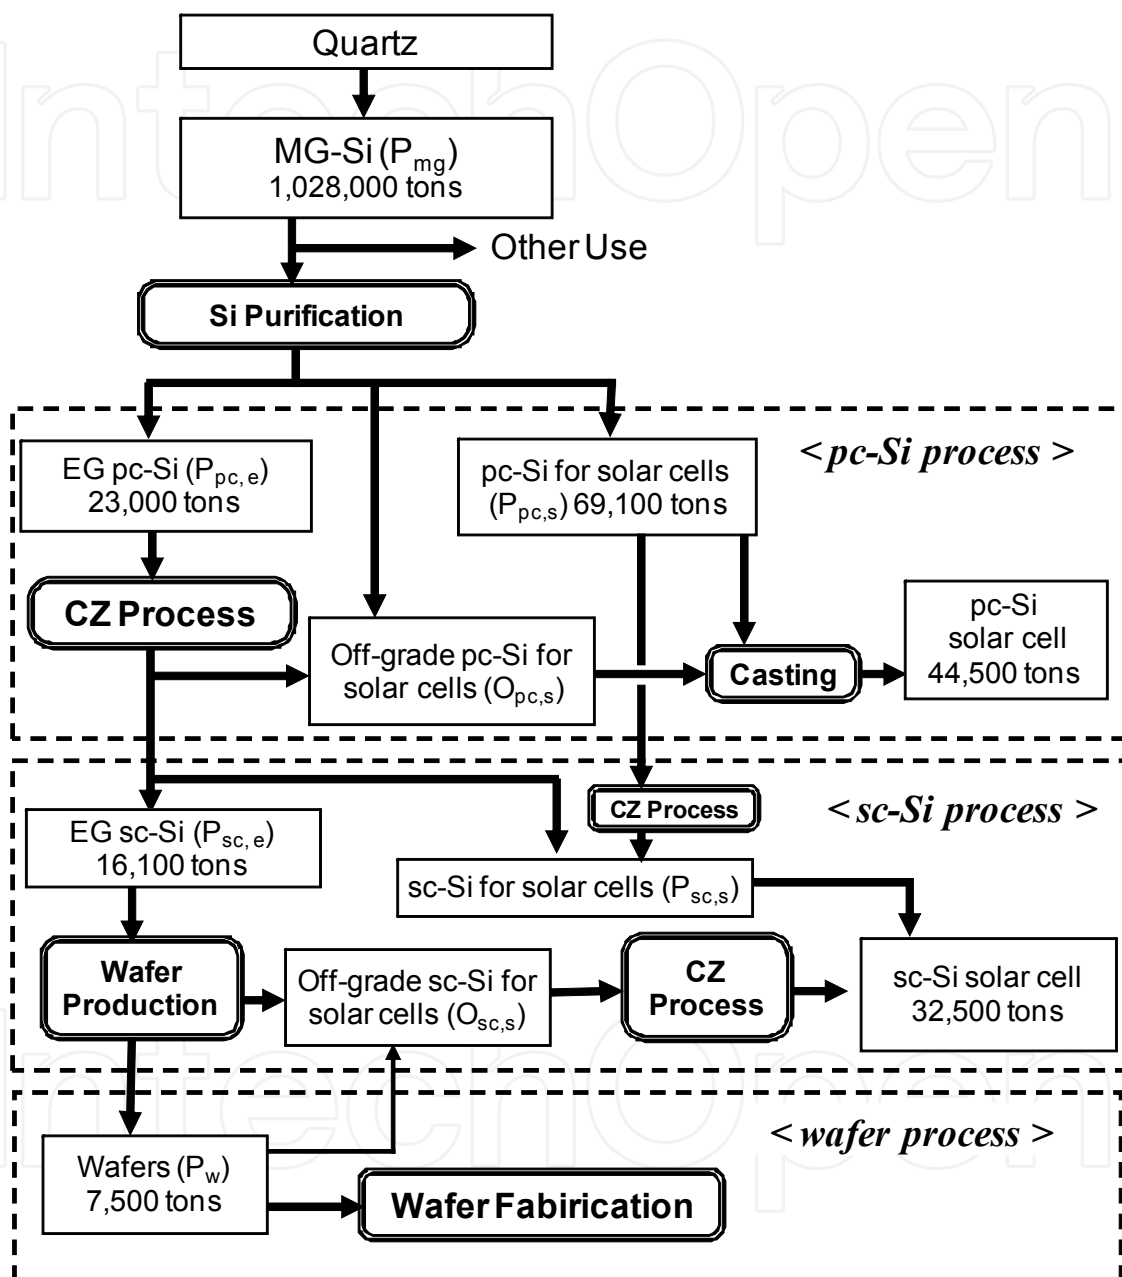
Quartz

MG-Si ($P_{mg}$)
1,028,000 tons

Other Use

Si Purification

< pc-Si process >

EG pc-Si ($P_{pc,e}$)
23,000 tons

pc-Si for solar cells ($P_{pc,s}$) 69,100 tons

CZ Process

Off-grade pc-Si for solar cells ($O_{pc,s}$)

Casting

pc-Si solar cell
44,500 tons

< sc-Si process >

CZ Process

EG sc-Si ($P_{sc,e}$)
16,100 tons

sc-Si for solar cells ($P_{sc,s}$)

Wafer Production

Off-grade sc-Si for solar cells ($O_{sc,s}$)

CZ Process

sc-Si solar cell
32,500 tons

< wafer process >

Wafers ($P_w$)
7,500 tons

Wafer Fabirication